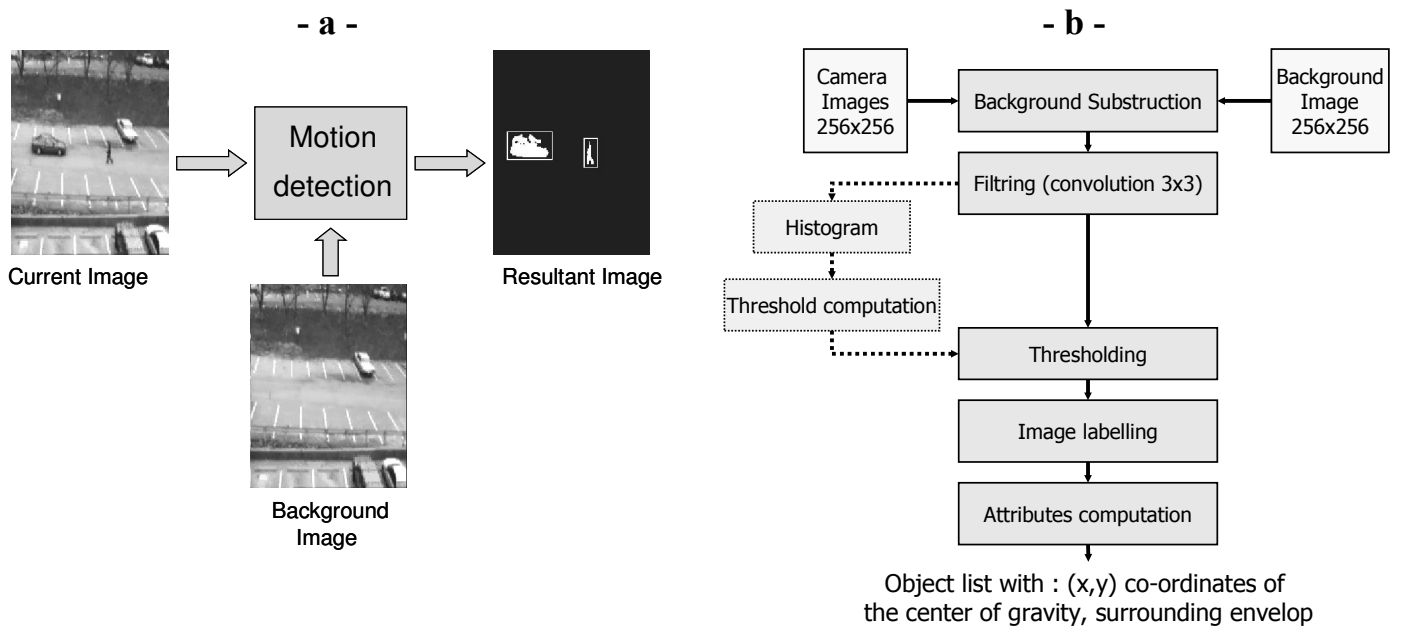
- a -

Motion detection

Current Image

Resultant Image

Background Image

- b -

Camera Images 256x256

Background Substruction

Background Image 256x256

Filtring (convolution 3x3)

Histogram

Threshold computation

Thresholding

Image labelling

Attributes computation

Object list with : (x,y) co-ordinates of the center of gravity, surrounding envelop